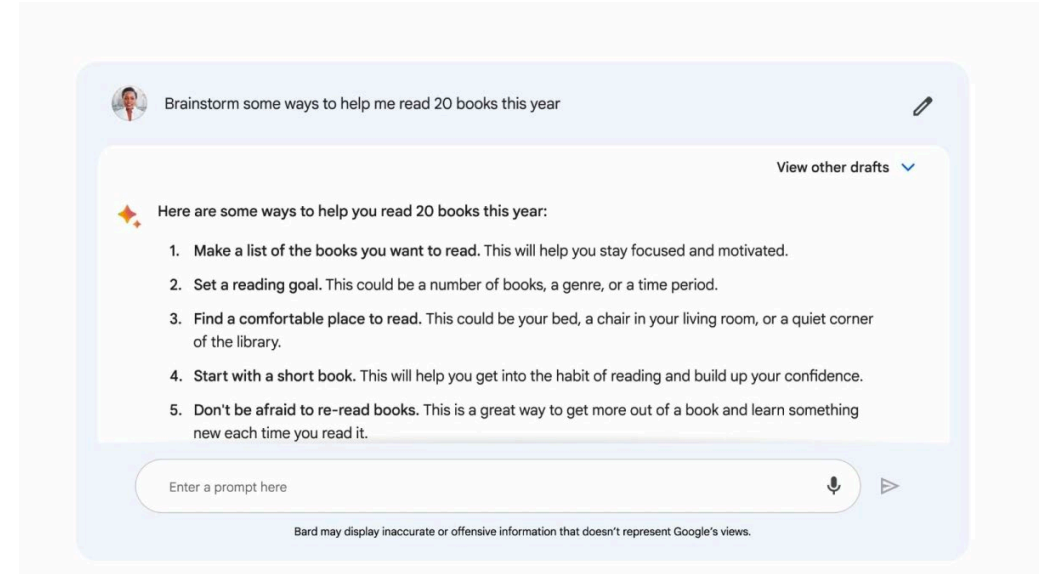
Brainstorm some ways to help me read 20 books this year

View other drafts

Here are some ways to help you read 20 books this year:

1. **Make a list of the books you want to read.** This will help you stay focused and motivated.
2. **Set a reading goal.** This could be a number of books, a genre, or a time period.
3. **Find a comfortable place to read.** This could be your bed, a chair in your living room, or a quiet corner of the library.
4. **Start with a short book.** This will help you get into the habit of reading and build up your confidence.
5. **Don't be afraid to re-read books.** This is a great way to get more out of a book and learn something new each time you read it.

Enter a prompt here

Bard may display inaccurate or offensive information that doesn't represent Google's views.